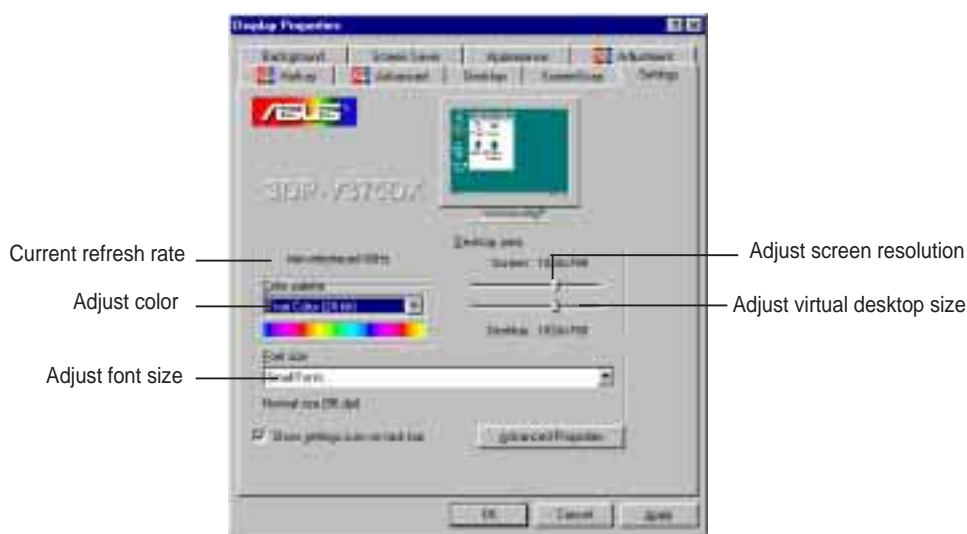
Display Properties

Background | Screen Saver | Appearance | Adjustment
Refresh | Advanced | Desktop | ScreenSaver | Settings

ASUS

3DP-V3730X

Current refresh rate

Non-interlaced 60Hz

Desktop area

Screen: 1024x768

Adjust screen resolution

Adjust color

Color palette

True Color (32 bit)

Adjust virtual desktop size

Desktop: 1024x768

Font size

Adjust font size

Small Fonts

Normal size (96 dpi)

Show settings icon on task bar

Advanced Properties

OK | Cancel | Apply